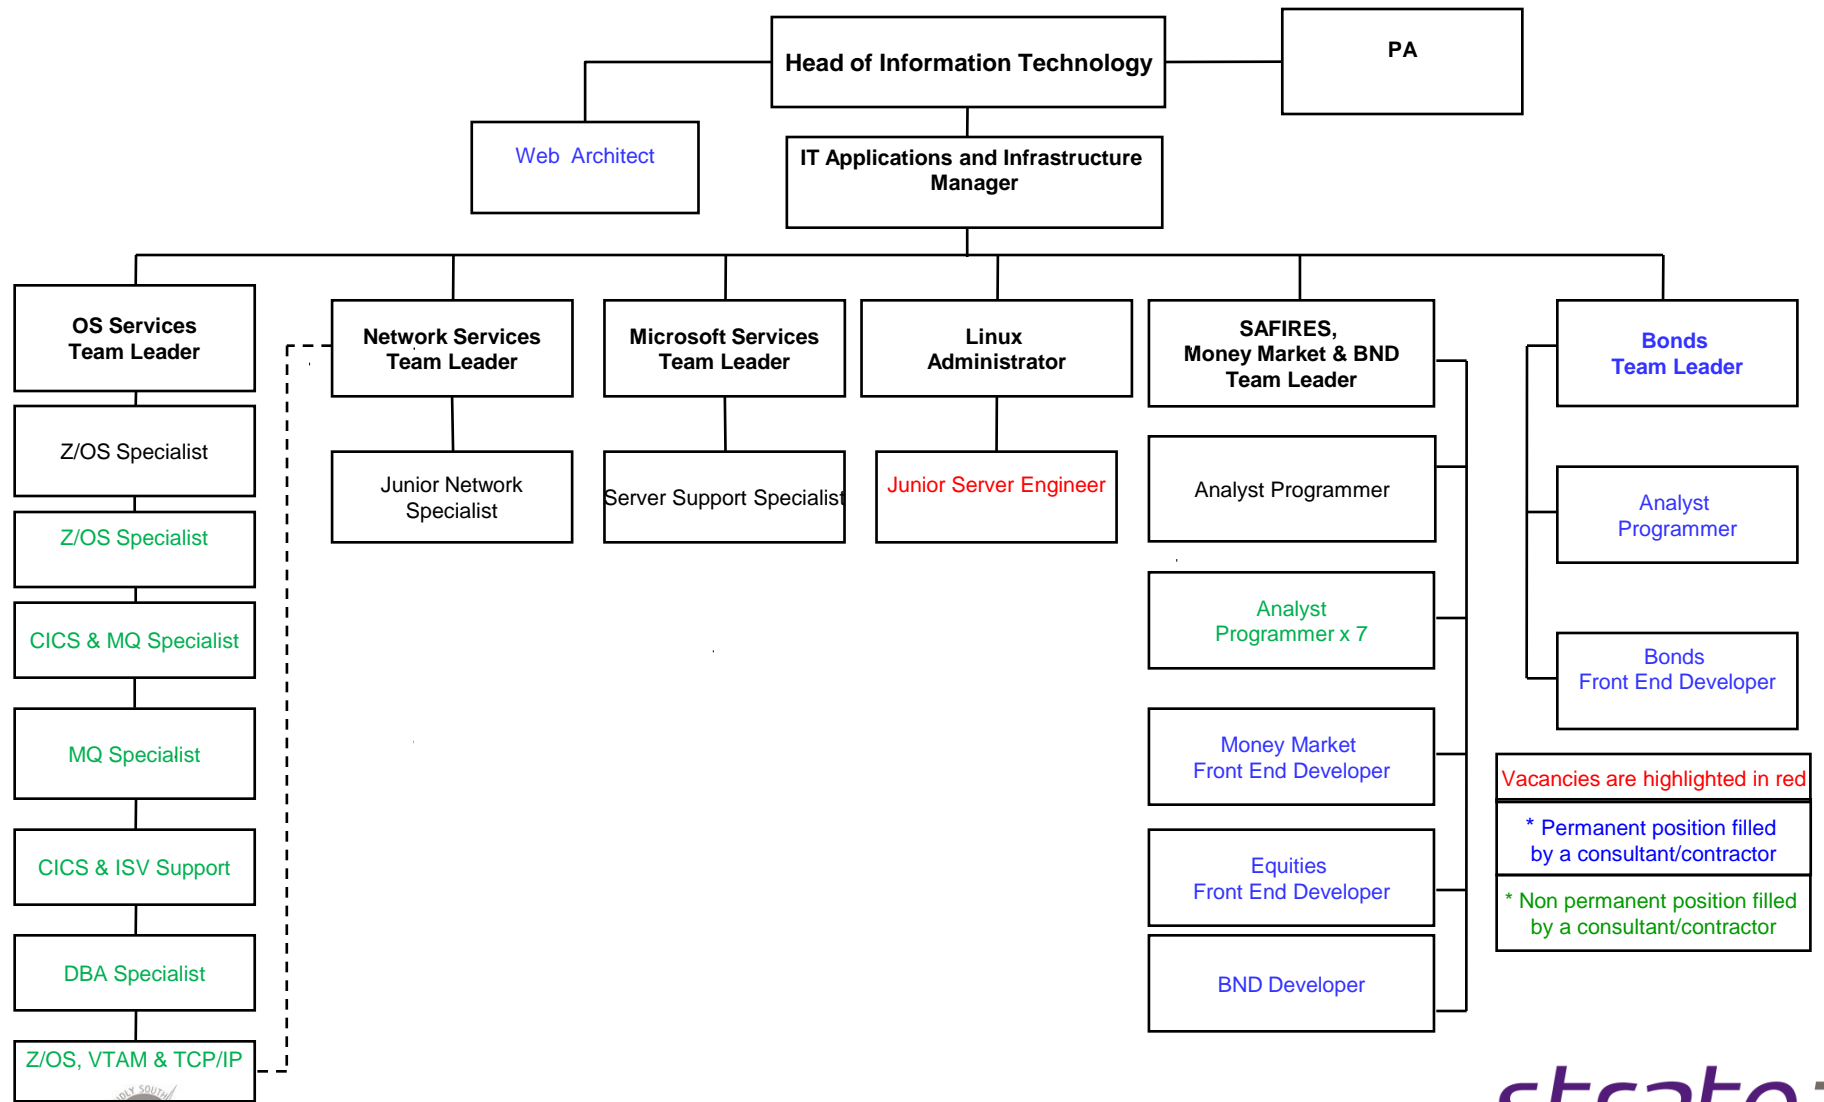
Head of Information Technology

PA

Web Architect

IT Applications and Infrastructure Manager

OS Services Team Leader

Z/OS Specialist

Z/OS Specialist

CICS & MQ Specialist

MQ Specialist

CICS & ISV Support

DBA Specialist

Z/OS, VTAM & TCP/IP

Network Services Team Leader

Junior Network Specialist

Microsoft Services Team Leader

Server Support Specialist

Linux Administrator

Junior Server Engineer

SAFIRES, Money Market & BND Team Leader

Analyst Programmer

Analyst Programmer x 7

Money Market Front End Developer

Equities Front End Developer

BND Developer

Bonds Team Leader

Analyst Programmer

Bonds Front End Developer

Vacancies are highlighted in red

* Permanent position filled by a consultant/contractor

* Non permanent position filled by a consultant/contractor

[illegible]